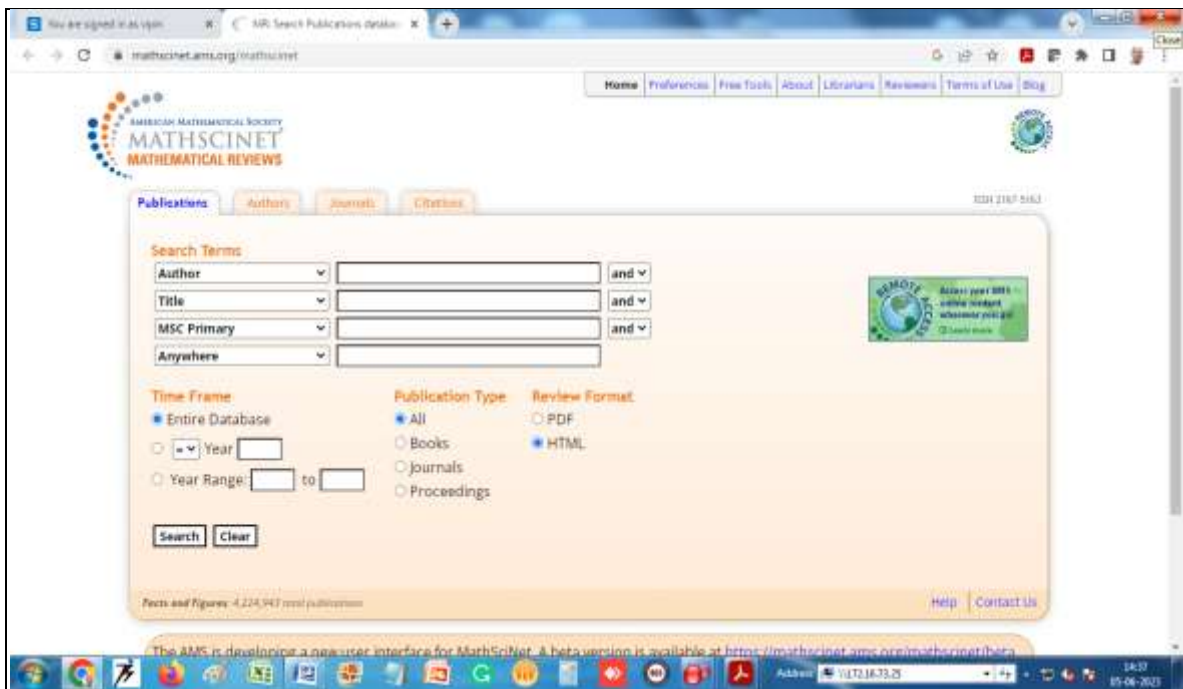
You are signed in as vipin | MR: Search Publications databa... | Close

mathscinet.ams.org/mathscinet

Home | Preferences | Free Tools | About | Librarians | Reviewers | Terms of Use | Blog

AMERICAN MATHEMATICAL SOCIETY
MATHSCINET
MATHEMATICAL REVIEWS

Publications | Authors | Journals | Citations

ISSN 2167-5163

Search Terms
Author | and
Title | and
MSC Primary | and
Anywhere

REMOTE ACCESS
Access your AMS online content wherever you go
Learn more

Time Frame
Entire Database
= Year
Year Range: to

Publication Type
All
Books
Journals
Proceedings

Review Format
PDF
HTML

Search | Clear

Facts and Figures: 4,224,943 total publications

Help | Contact Us

The AMS is developing a new user interface for MathSciNet. A beta version is available at https://mathscinet.ams.org/mathscinet/beta

Address \\172.16.73.25

14:37
05-06-2023